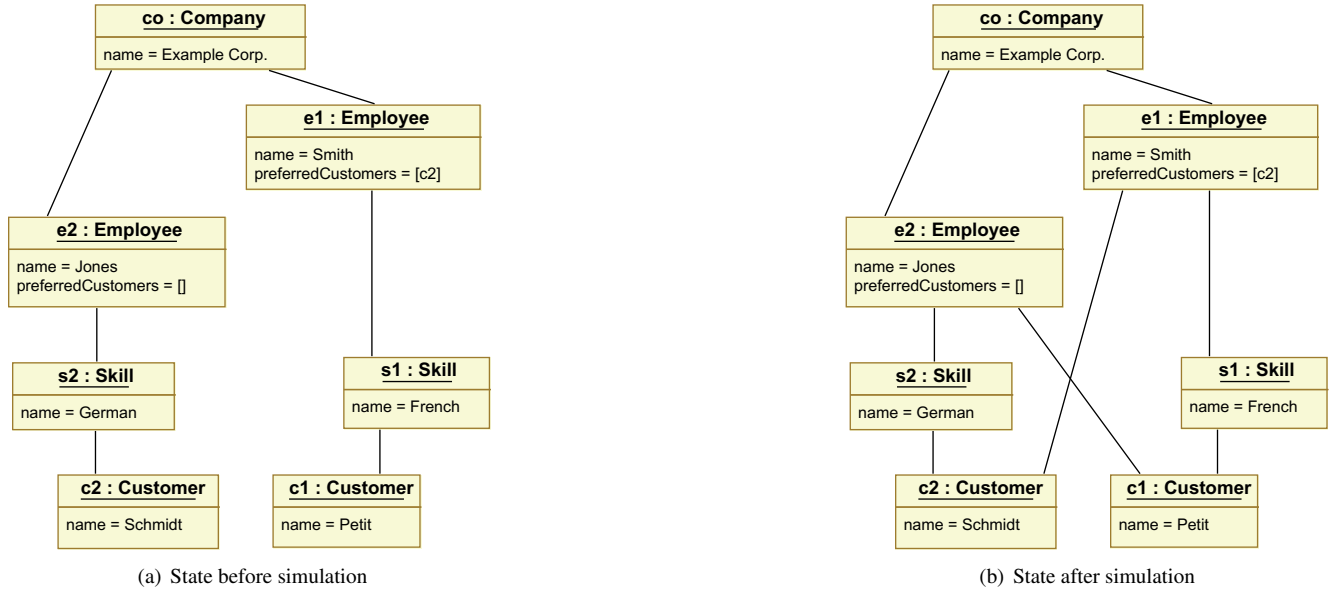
co : Company
name = Example Corp.

e1 : Employee
name = Smith
preferredCustomers = [c2]

e2 : Employee
name = Jones
preferredCustomers = []

s2 : Skill
name = German

s1 : Skill
name = French

c2 : Customer
name = Schmidt

c1 : Customer
name = Petit

(a) State before simulation

co : Company
name = Example Corp.

e1 : Employee
name = Smith
preferredCustomers = [c2]

e2 : Employee
name = Jones
preferredCustomers = []

s2 : Skill
name = German

s1 : Skill
name = French

c2 : Customer
name = Schmidt

c1 : Customer
name = Petit

(b) State after simulation